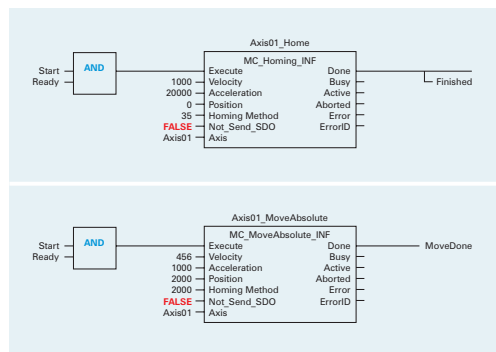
Axis01_Home

Start
Ready
AND

MC_Homing_INF
1000 Velocity
20000 Acceleration
0 Position
35 Homing Method
FALSE Not_Send_SDO
Axis01 Axis
Execute
Done
Busy
Active
Aborted
Error
ErrorID

Finished

Axis01_MoveAbsolute

Start
Ready
AND

MC_MoveAbsolute_INF
456 Velocity
1000 Acceleration
2000 Position
2000 Homing Method
FALSE Not_Send_SDO
Axis01 Axis
Execute
Done
Busy
Active
Aborted
Error
ErrorID

MoveDone